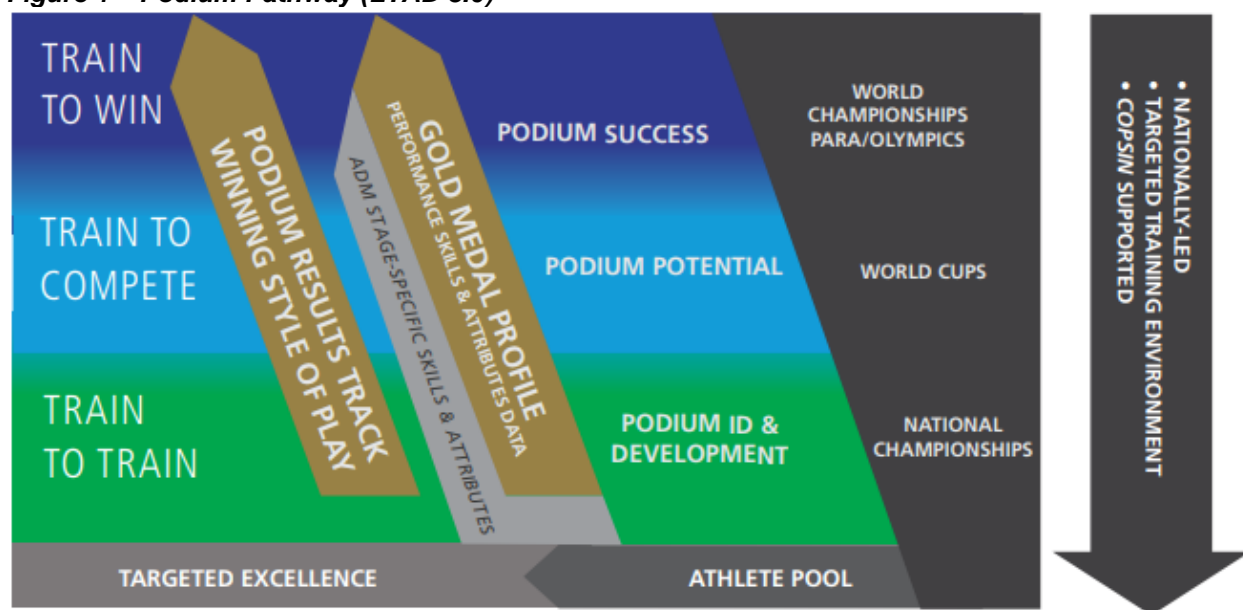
Figure 1 – Podium Pathway (LTAD 3.0)

TRAIN TO WIN

TRAIN TO COMPETE

TRAIN TO TRAIN

PODIUM RESULTS TRACK
WINNING STYLE OF PLAY

ADM STAGE-SPECIFIC SKILLS & ATTRIBUTES

GOLD MEDAL PROFILE
PERFORMANCE SKILLS & ATTRIBUTES DATA

PODIUM SUCCESS

PODIUM POTENTIAL

PODIUM ID & DEVELOPMENT

WORLD CHAMPIONSHIPS PARA/OLYMPICS

WORLD CUPS

NATIONAL CHAMPIONSHIPS

• NATIONALLY-LED
• TARGETED TRAINING ENVIRONMENT
• COPSIN SUPPORTED

TARGETED EXCELLENCE

ATHLETE POOL